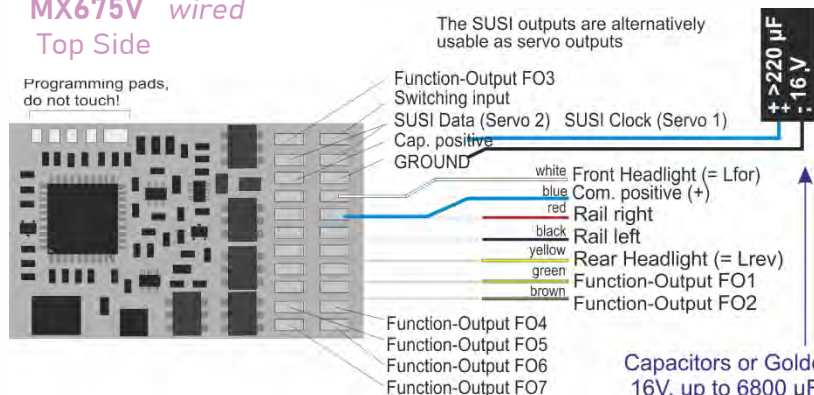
MX675V wired
Top Side

The SUSI outputs are alternatively usable as servo outputs

Programming pads, do not touch!

Function-Output FO3
Switching input
SUSI Data (Servo 2) SUSI Clock (Servo 1)
Cap. positive
GROUND

white Front Headlight (= Lfor)
blue Com. positive (+)
red Rail right
black Rail left
yellow Rear Headlight (= Lrev)
green Function-Output FO1
brown Function-Output FO2

Function-Output FO4
Function-Output FO5
Function-Output FO6
Function-Output FO7

++ >220 µF
- 16 V

Capacitors or Golde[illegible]
16V, up to 6800 µF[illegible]